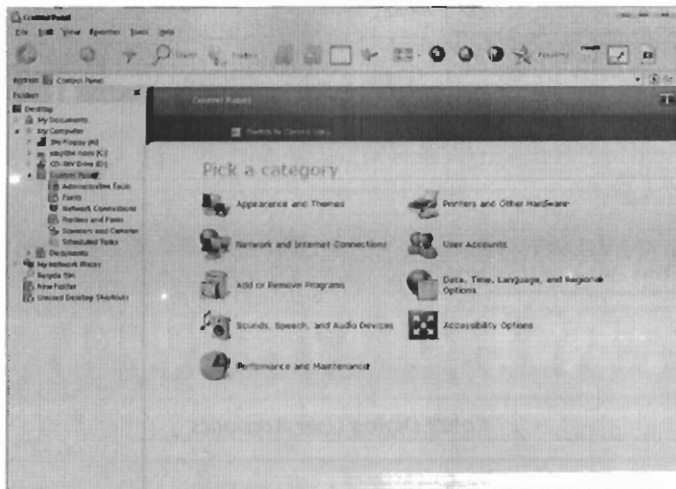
Control Panel

File Edit View Favorites Tools Help

Search Folders

Address Control Panel

Folders

Desktop
My Documents
My Computer
3½ Floppy (A:)
Local Disk (C:)
CD-RW Drive (D:)
Control Panel
Administrative Tools
Fonts
Network Connections
Printers and Faxes
Scanners and Cameras
Scheduled Tasks
Documents
My Network Places
Recycle Bin
New Folder
Unused Desktop Shortcuts

Control Panel

Switch to Classic View

Pick a category

Appearance and Themes

Printers and Other Hardware

Network and Internet Connections

User Accounts

Add or Remove Programs

Date, Time, Language, and Regional Options

Sounds, Speech, and Audio Devices

Accessibility Options

Performance and Maintenance